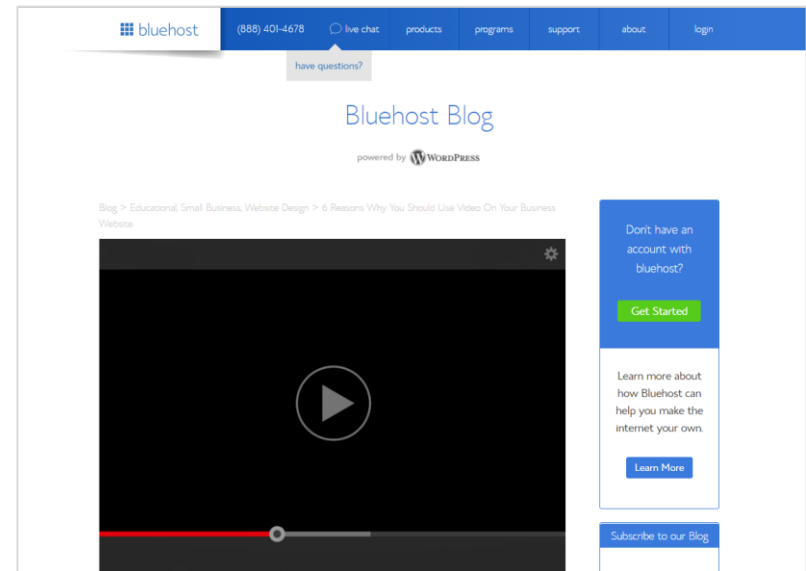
bluehost

(888) 401-4678 live chat products programs support about login

have questions?

Bluehost Blog

powered by WordPress

Blog > Educational, Small Business, Website Design > 6 Reasons Why You Should Use Video On Your Business Website

Don't have an account with bluehost?

Get Started

Learn more about how Bluehost can help you make the internet your own.

Learn More

Subscribe to our Blog